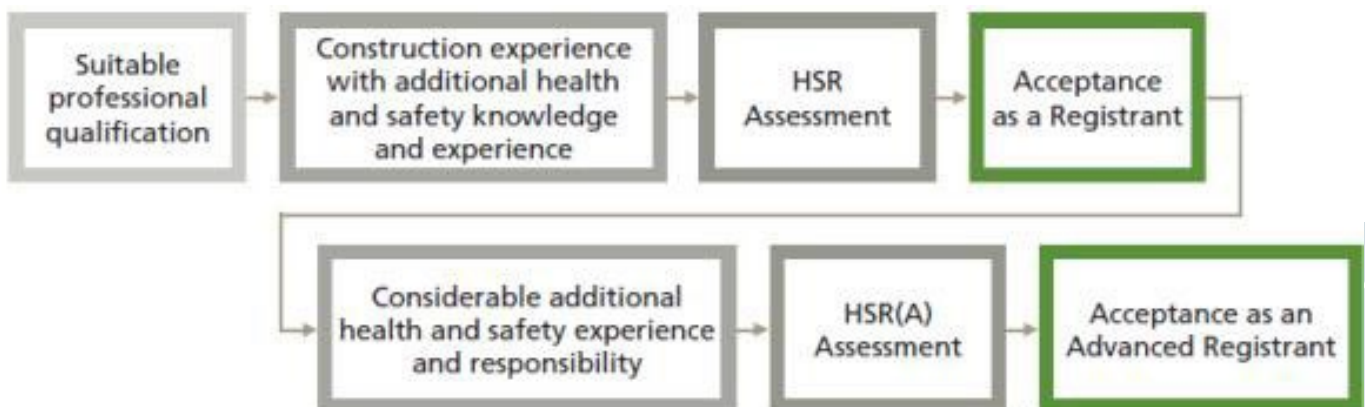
Suitable professional qualification

Construction experience with additional health and safety knowledge and experience

HSR Assessment

Acceptance as a Registrant

Considerable additional health and safety experience and responsibility

HSR(A) Assessment

Acceptance as an Advanced Registrant